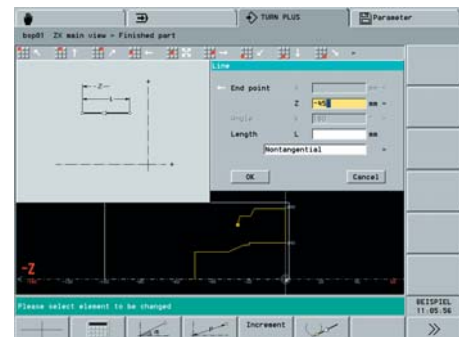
TURN PLUS

Parameter

bsp01 ZX main view - Finished part

Line

End point X

Z -45 mm

Angle

Length L mm

Nontangential

OK

Cancel

-Z

Please select element to be changed

BEISPIEL 11:05:56

Increment

»